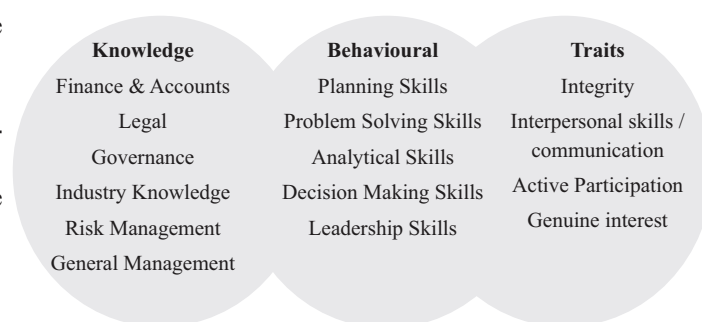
Knowledge
Finance & Accounts
Legal
Governance
Industry Knowledge
Risk Management
General Management

Behavioural
Planning Skills
Problem Solving Skills
Analytical Skills
Decision Making Skills
Leadership Skills

Traits
Integrity
Interpersonal skills / communication
Active Participation
Genuine interest